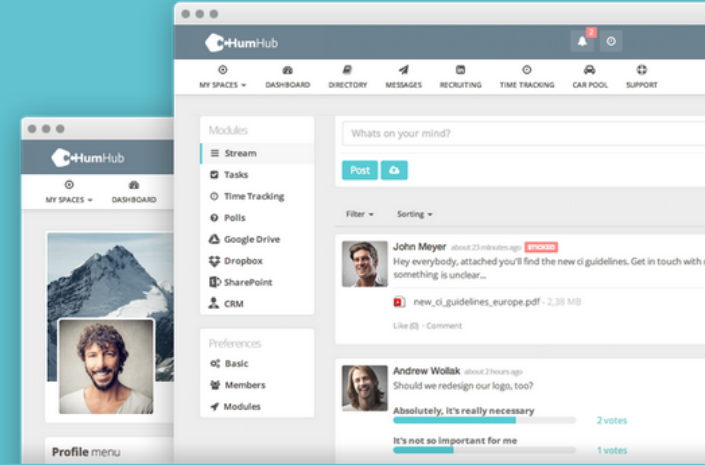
HumHub

2

MY SPACES ▾ DASHBOARD DIRECTORY MESSAGES RECRUITING TIME TRACKING CAR POOL SUPPORT

Modules
Stream
Tasks
Time Tracking
Polls
Google Drive
Dropbox
SharePoint
CRM

Preferences
Basic
Members
Modules

Whats on your mind?

Post

Filter ▾ Sorting ▾

John Meyer about 23 minutes ago STICKED
Hey everybody, attached you'll find the new ci guidelines. Get in touch with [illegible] something is unclear...

new_ci_guidelines_europe.pdf - 2,38 MB

Like (0) · Comment

Andrew Wollak about 2 hours ago
Should we redesign our logo, too?

Absolutely, it's really necessary
2 votes

It's not so important for me
1 votes

HumHub

MY SPACES ▾ DASHBOARD

Profile menu